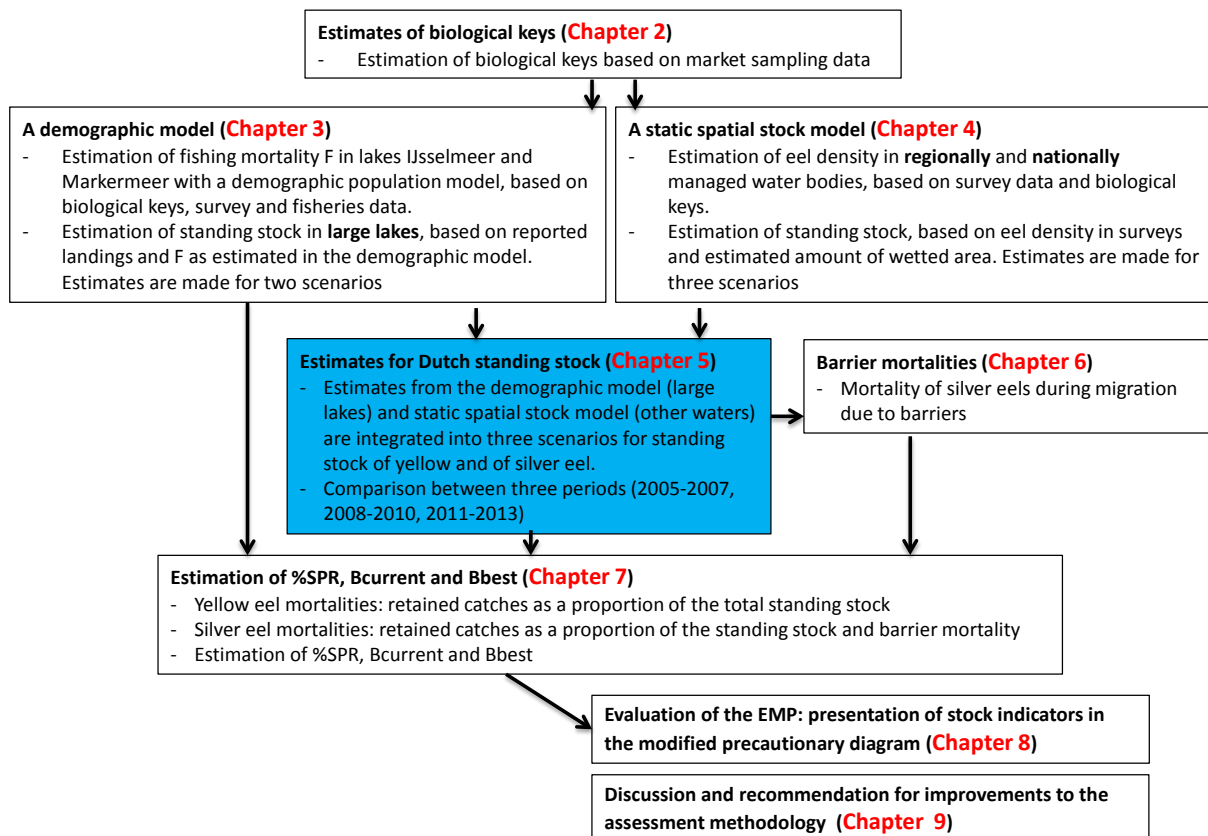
**Estimates of biological keys (Chapter 2)**
- Estimation of biological keys based on market sampling data

**A demographic model (Chapter 3)**
- Estimation of fishing mortality F in lakes IJsselmeer and Markermeer with a demographic population model, based on biological keys, survey and fisheries data.
- Estimation of standing stock in **large lakes**, based on reported landings and F as estimated in the demographic model. Estimates are made for two scenarios

**A static spatial stock model (Chapter 4)**
- Estimation of eel density in **regionally** and **nationally** managed water bodies, based on survey data and biological keys.
- Estimation of standing stock, based on eel density in surveys and estimated amount of wetted area. Estimates are made for three scenarios

**Estimates for Dutch standing stock (Chapter 5)**
- Estimates from the demographic model (large lakes) and static spatial stock model (other waters) are integrated into three scenarios for standing stock of yellow and of silver eel.
- Comparison between three periods (2005-2007, 2008-2010, 2011-2013)

**Barrier mortalities (Chapter 6)**
- Mortality of silver eels during migration due to barriers

**Estimation of %SPR, Bcurrent and Bbest (Chapter 7)**
- Yellow eel mortalities: retained catches as a proportion of the total standing stock
- Silver eel mortalities: retained catches as a proportion of the standing stock and barrier mortality
- Estimation of %SPR, Bcurrent and Bbest

**Evaluation of the EMP: presentation of stock indicators in the modified precautionary diagram (Chapter 8)**

**Discussion and recommendation for improvements to the assessment methodology (Chapter 9)**